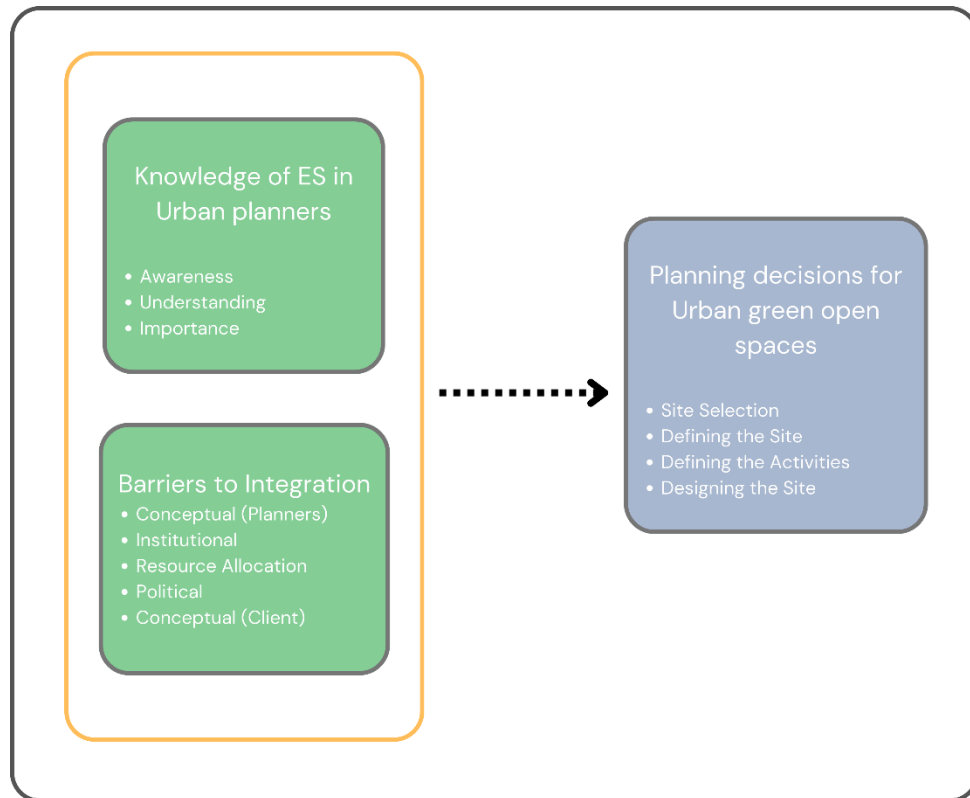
Knowledge of ES in Urban planners

• Awareness
• Understanding
• Importance

Barriers to Integration
• Conceptual (Planners)
• Institutional
• Resource Allocation
• Political
• Conceptual (Client)

Planning decisions for Urban green open spaces

• Site Selection
• Defining the Site
• Defining the Activities
• Designing the Site